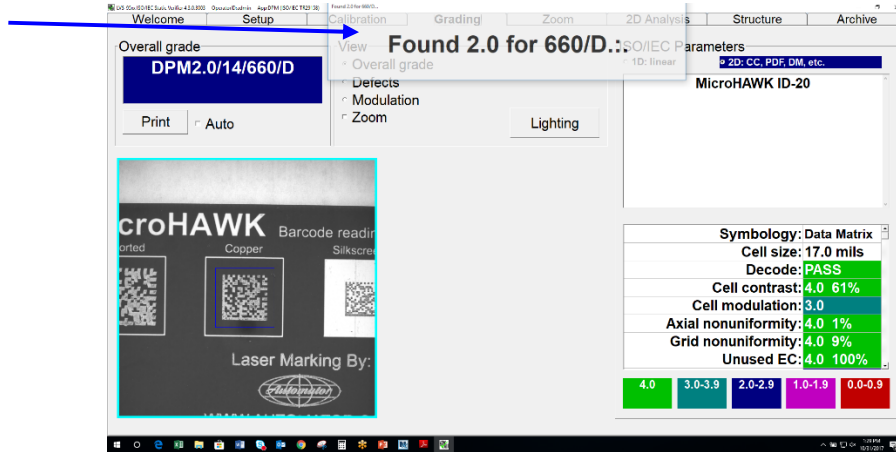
Welcome | Setup | Calibration | Grading | Zoom | 2D Analysis | Structure | Archive

Found 2.0 for 660/D...

Overall grade
DPM2.0/14/660/D
Print
Auto

View
Overall grade
Defects
Modulation
Zoom
Lighting

ISO/IEC Parameters
1D: linear
2D: CC, PDF, DM, etc.
MicroHAWK ID-20

croHAWK Barcode readin
orted Copper Silkscre
Laser Marking By:

| | |
|---|---|
| Symbology: | Data Matrix |
| Cell size: | 17.0 mils |
| Decode: | PASS |
| Cell contrast: | 4.0 61% |
| Cell modulation: | 3.0 |
| Axial nonuniformity: | 4.0 1% |
| Grid nonuniformity: | 4.0 9% |
| Unused EC: | 4.0 100% |

4.0 | 3.0-3.9 | 2.0-2.9 | 1.0-1.9 | 0.0-0.9